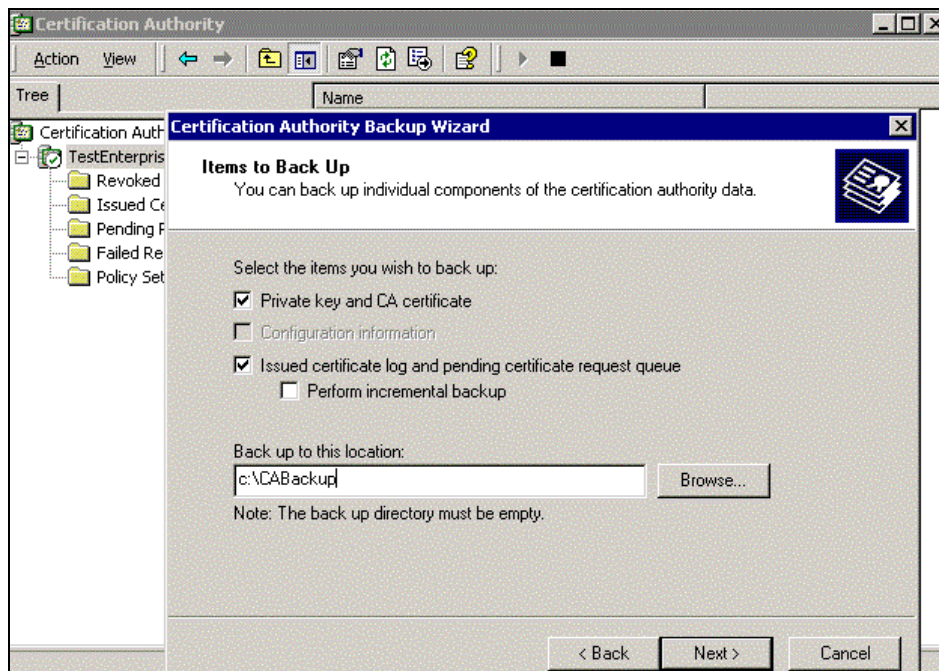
Certification Authority

Action View

Tree

Name

Certification Auth
TestEnterpris
Revoked
Issued Ce
Pending F
Failed Re
Policy Set

Certification Authority Backup Wizard

Items to Back Up
You can back up individual components of the certification authority data.

Select the items you wish to back up:

☑ Private key and CA certificate
☐ Configuration information
☑ Issued certificate log and pending certificate request queue
☐ Perform incremental backup

Back up to this location:
c:\CABackup
Browse...

Note: The back up directory must be empty.

< Back
Next >
Cancel